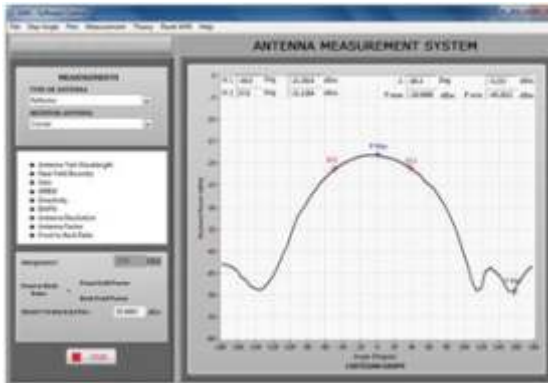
File Step Angle Plot Measurement Theory Book AMS Help

ANTENNA MEASUREMENT SYSTEM

MEASUREMENTS
TYPE OF ANTENNA
Reflector
MEASURED ANTENNA
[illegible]

Antenna Field Wavelength
Near Field Boundary
Gain
HPBW
Directivity
BWFN
Antenna Resolution
Antenna Factor
Front to Back Ratio

Measurement

Front to Back Ratio = Front Field Power / Back Field Power

FRONT TO BACK RATIO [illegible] dBm

STOP

P1 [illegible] Deg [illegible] dBm
P2 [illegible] Deg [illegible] dBm
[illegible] Deg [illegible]
P max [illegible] dBm P min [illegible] dBm

P Max
P1
P2

Angle (Degree)
CARTESIAN GRAPH